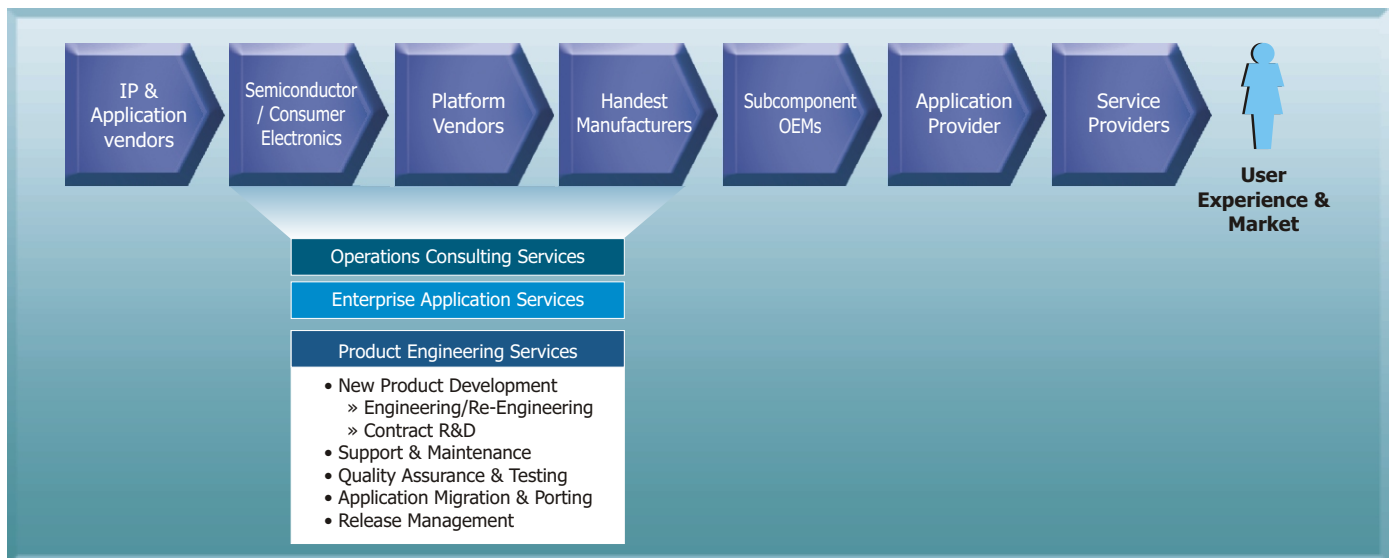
IP & Application vendors

Semiconductor / Consumer Electronics

Platform Vendors

Handest Manufacturers

Subcomponent OEMs

Application Provider

Service Providers

User Experience & Market

Operations Consulting Services

Enterprise Application Services

Product Engineering Services

• New Product Development
» Engineering/Re-Engineering
» Contract R&D
• Support & Maintenance
• Quality Assurance & Testing
• Application Migration & Porting
• Release Management